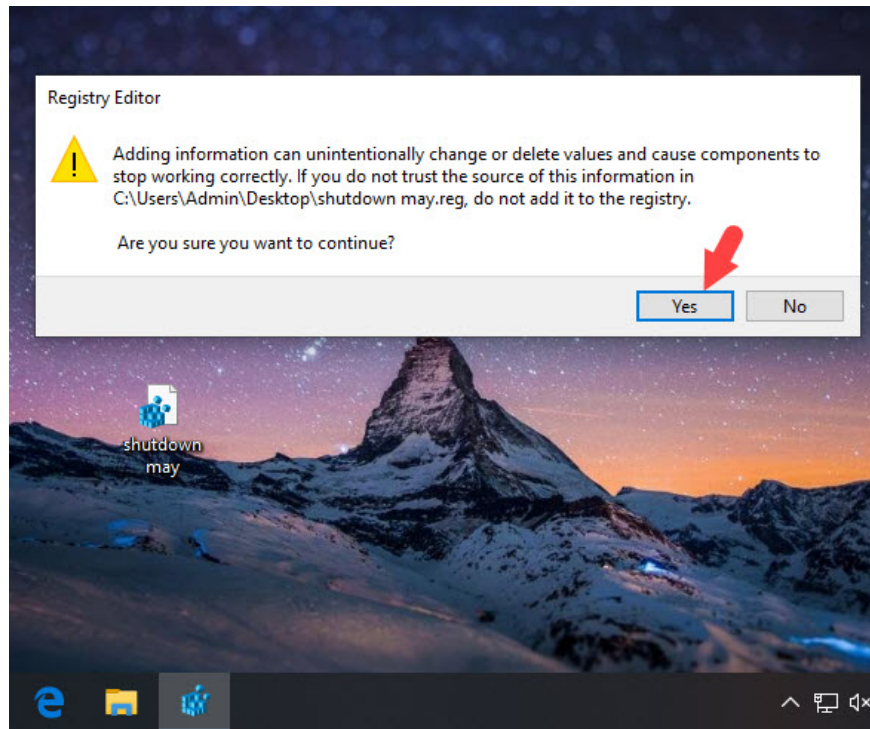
Registry Editor

Adding information can unintentionally change or delete values and cause components to stop working correctly. If you do not trust the source of this information in C:\Users\Admin\Desktop\shutdown may.reg, do not add it to the registry.

Are you sure you want to continue?

Yes
No

shutdown may